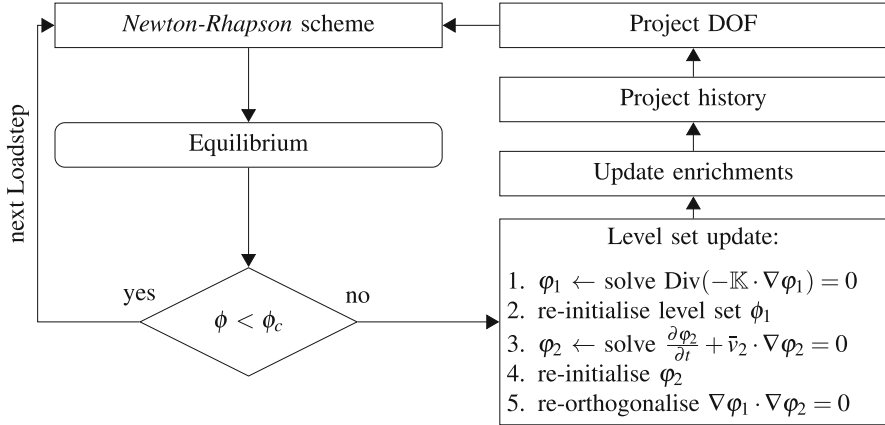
*Newton-Rhapson* scheme

Project DOF

Project history

Equilibrium

Update enrichments

next Loadstep

Level set update:

yes

$\phi < \phi_c$

no

1. $\varphi_1 \leftarrow$ solve $\text{Div}(-\mathbb{K} \cdot \nabla \varphi_1) = 0$
2. re-initialise level set $\phi_1$
3. $\varphi_2 \leftarrow$ solve $\frac{\partial \varphi_2}{\partial t} + \bar{v}_2 \cdot \nabla \varphi_2 = 0$
4. re-initialise $\varphi_2$
5. re-orthogonalise $\nabla \varphi_1 \cdot \nabla \varphi_2 = 0$